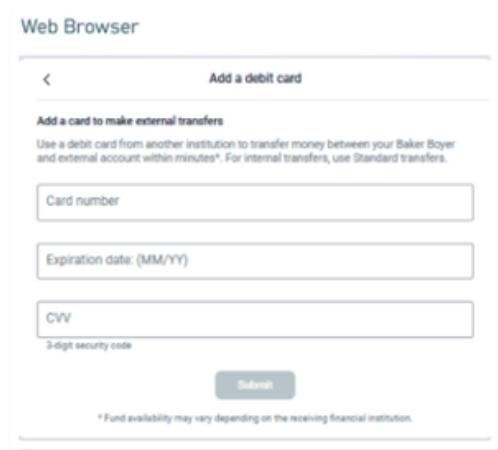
Web Browser

<

Add a debit card

Add a card to make external transfers

Use a debit card from another institution to transfer money between your Baker Boyer and external account within minutes*. For internal transfers, use Standard transfers.

Card number

Expiration date: (MM/YY)

CVV

3-digit security code

Submit

* Fund availability may vary depending on the receiving financial institution.